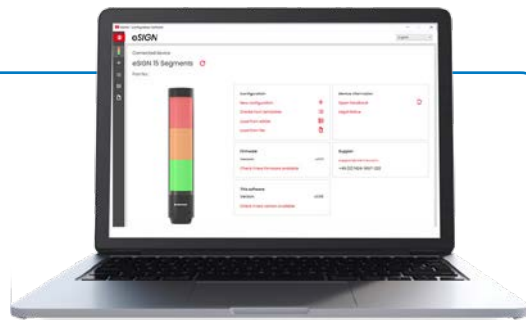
eSIGN

Connected device
eSIGN 15 Segments

Configuration
New configuration
Load from file

Device information
Open Handbuch

Firmware
Check if new firmware available

Software
Check if new version available

Support
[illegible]
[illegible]